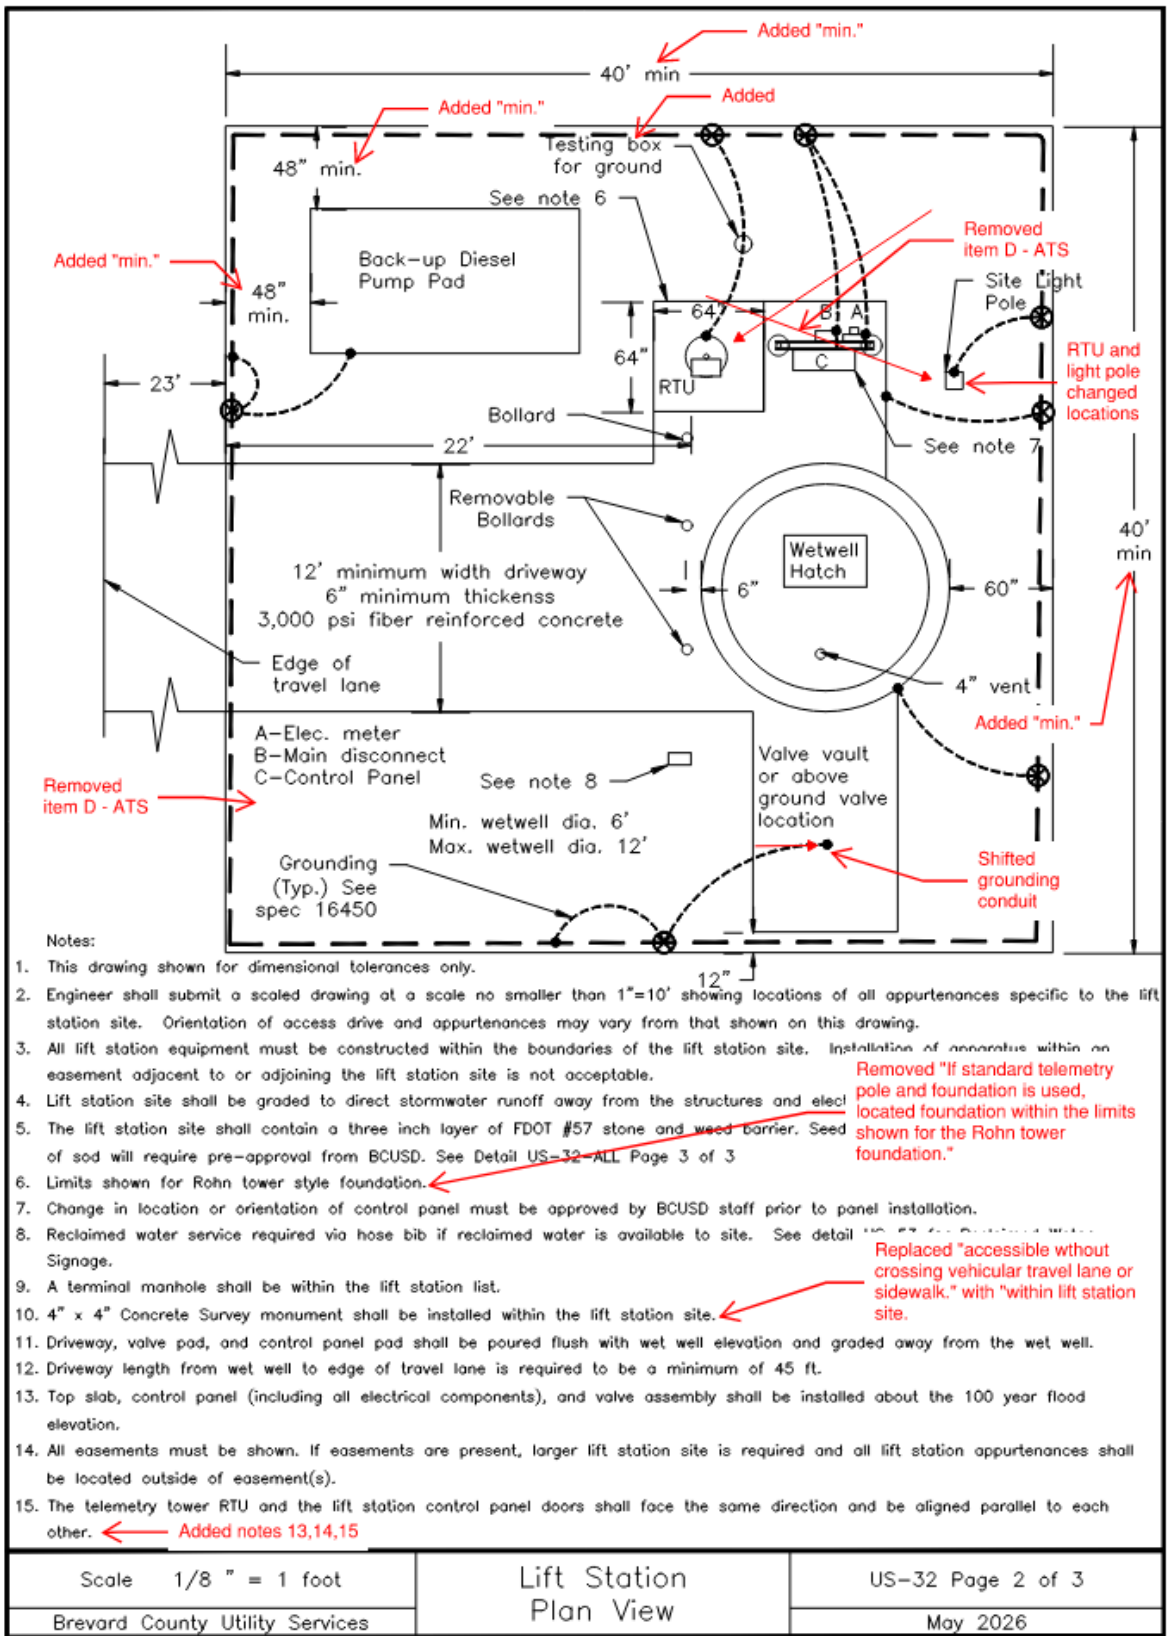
Added "min."

40' min

Added "min."

Added

Testing box for ground

48" min.

See note 6

Added "min."

48" min.

Back-up Diesel Pump Pad

64"

64"

RTU

B A

C

Removed item D - ATS

Site Light Pole

RTU and light pole changed locations

23'

Bollard

22'

See note 7

Removable Bollards

Wetwell Hatch

40' min

12' minimum width driveway
6" minimum thickness
3,000 psi fiber reinforced concrete

6"

60"

Edge of travel lane

4" vent

Added "min."

A-Elec. meter
B-Main disconnect
C-Control Panel

See note 8

Valve vault or above ground valve location

Removed item D - ATS

Min. wetwell dia. 6'
Max. wetwell dia. 12'

Shifted grounding conduit

Grounding (Typ.) See spec 16450

Notes:

12"

1. This drawing shown for dimensional tolerances only.
2. Engineer shall submit a scaled drawing at a scale no smaller than 1"=10' showing locations of all appurtenances specific to the lift station site. Orientation of access drive and appurtenances may vary from that shown on this drawing.
3. All lift station equipment must be constructed within the boundaries of the lift station site. Installation of apparatus within an easement adjacent to or adjoining the lift station site is not acceptable.
4. Lift station site shall be graded to direct stormwater runoff away from the structures and elec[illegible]
5. The lift station site shall contain a three inch layer of FDOT #57 stone and weed barrier. Seed of sod will require pre-approval from BCUSD. See Detail US-32-ALL Page 3 of 3
6. Limits shown for Rohn tower style foundation.
7. Change in location or orientation of control panel must be approved by BCUSD staff prior to panel installation.
8. Reclaimed water service required via hose bib if reclaimed water is available to site. See detail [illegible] Signage.
9. A terminal manhole shall be within the lift station list.
10. 4" x 4" Concrete Survey monument shall be installed within the lift station site.
11. Driveway, valve pad, and control panel pad shall be poured flush with wet well elevation and graded away from the wet well.
12. Driveway length from wet well to edge of travel lane is required to be a minimum of 45 ft.
13. Top slab, control panel (including all electrical components), and valve assembly shall be installed about the 100 year flood elevation.
14. All easements must be shown. If easements are present, larger lift station site is required and all lift station appurtenances shall be located outside of easement(s).
15. The telemetry tower RTU and the lift station control panel doors shall face the same direction and be aligned parallel to each other.

Removed "If standard telemetry pole and foundation is used, located foundation within the limits shown for the Rohn tower foundation."

Replaced "accessible whtout crossing vehicular travel lane or sidewalk." with "within lift station site."

Added notes 13,14,15

Scale 1/8 " = 1 foot

Brevard County Utility Services

Lift Station Plan View

US-32 Page 2 of 3

May 2026